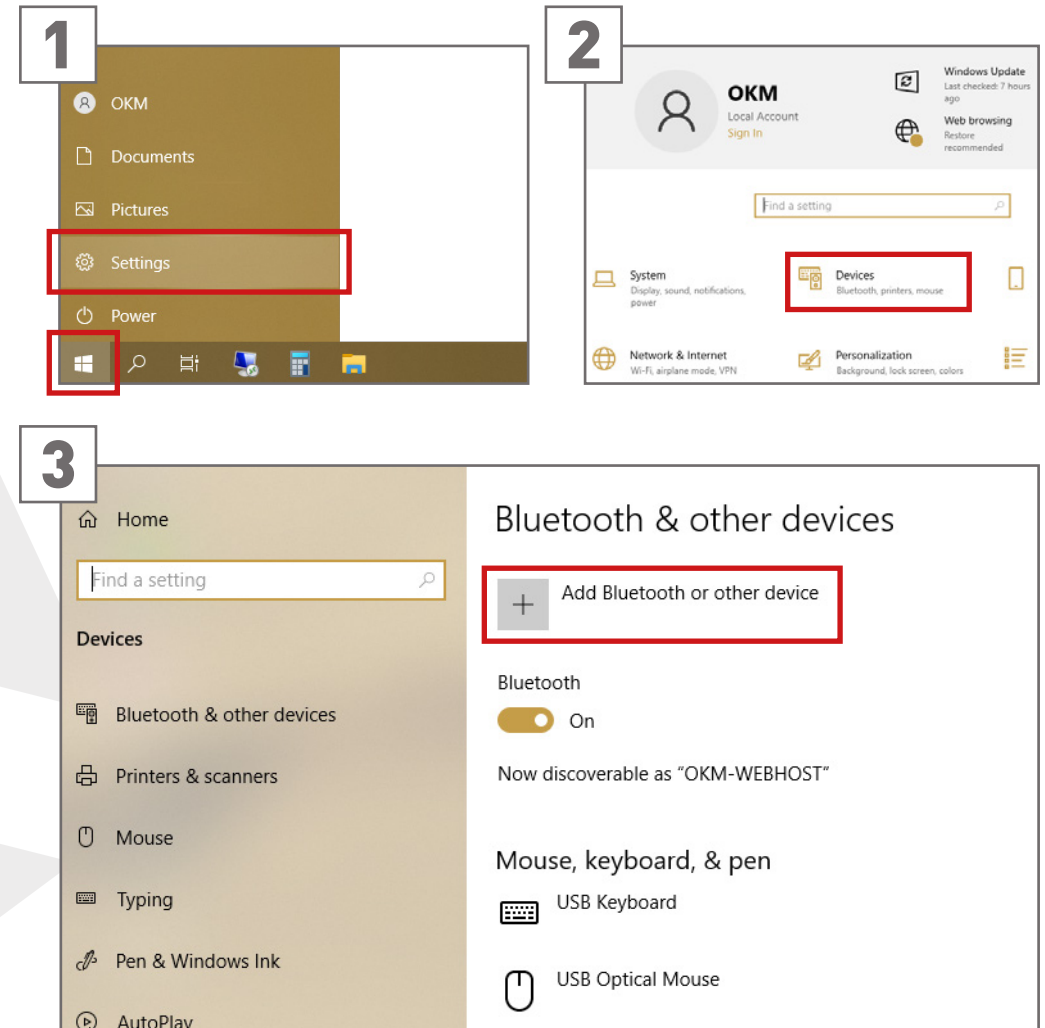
1

OKM

Documents

Pictures

Settings

Power

2

OKM
Local Account
Sign in

Windows Update
Last checked: 7 hours ago

Web browsing
Restore recommended

Find a setting

System
Display, sound, notifications, power

Devices
Bluetooth, printers, mouse

Network & Internet
Wi-Fi, airplane mode, VPN

Personalization
Background, lock screen, colors

3

Home

Find a setting

Devices

Bluetooth & other devices

Printers & scanners

Mouse

Typing

Pen & Windows Ink

AutoPlay

Bluetooth & other devices

Add Bluetooth or other device

Bluetooth

On

Now discoverable as “OKM-WEBHOST”

Mouse, keyboard, & pen

USB Keyboard

USB Optical Mouse